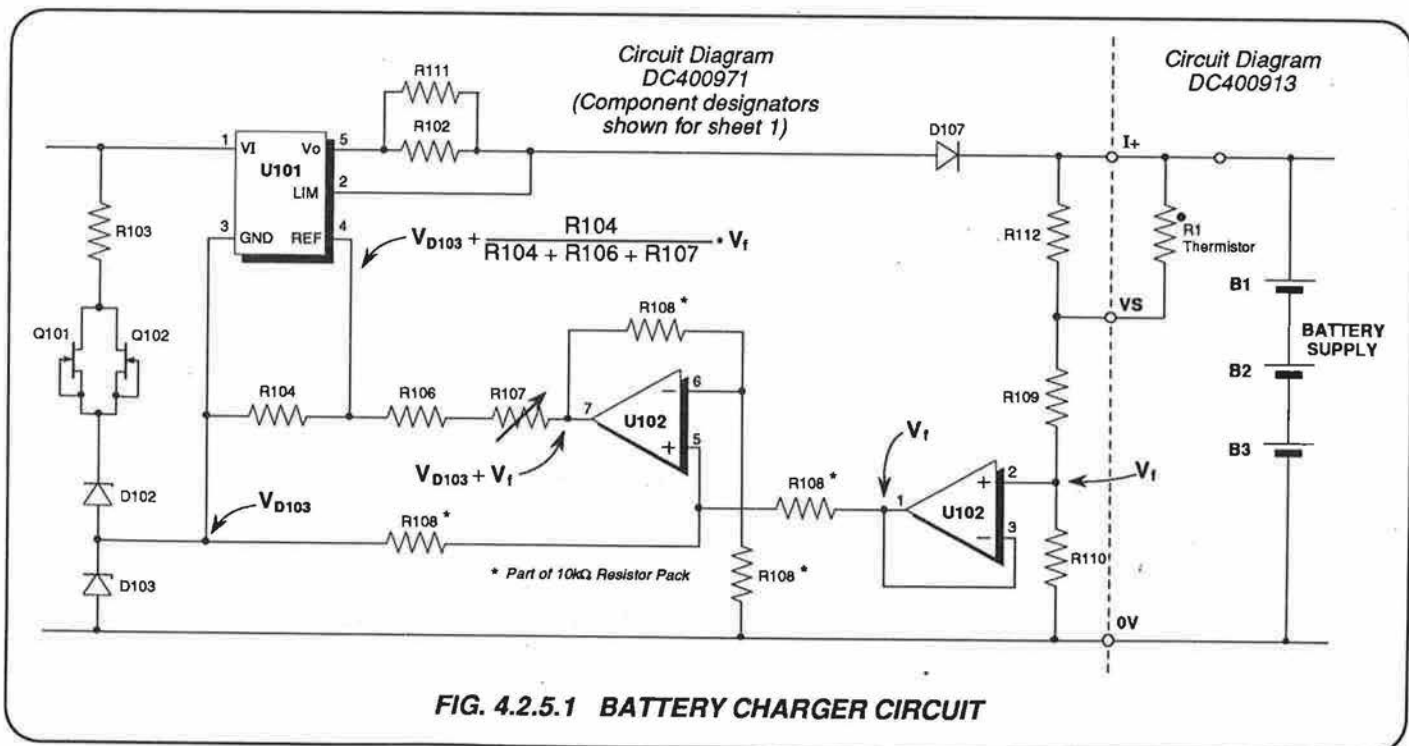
Circuit Diagram
DC400971
(Component designators shown for sheet 1)

Circuit Diagram
DC400913

R111
R102
1 VI
U101
Vo 5
LIM 2
3 GND REF 4
D107
I+
R103
$V_{D103} + \frac{R104}{R104 + R106 + R107} \cdot V_f$
R112
R1 Thermistor
B1
VS
BATTERY SUPPLY
Q101
Q102
R108 *
R104
R106
R107
7
U102
6
5
R109
B2
B3
$V_f$
$V_{D103} + V_f$
D102
$V_{D103}$
R108 *
1
U102
2
3
$V_f$
R108 *
* Part of 10kΩ Resistor Pack
R108 *
R110
D103
0V

FIG. 4.2.5.1 BATTERY CHARGER CIRCUIT